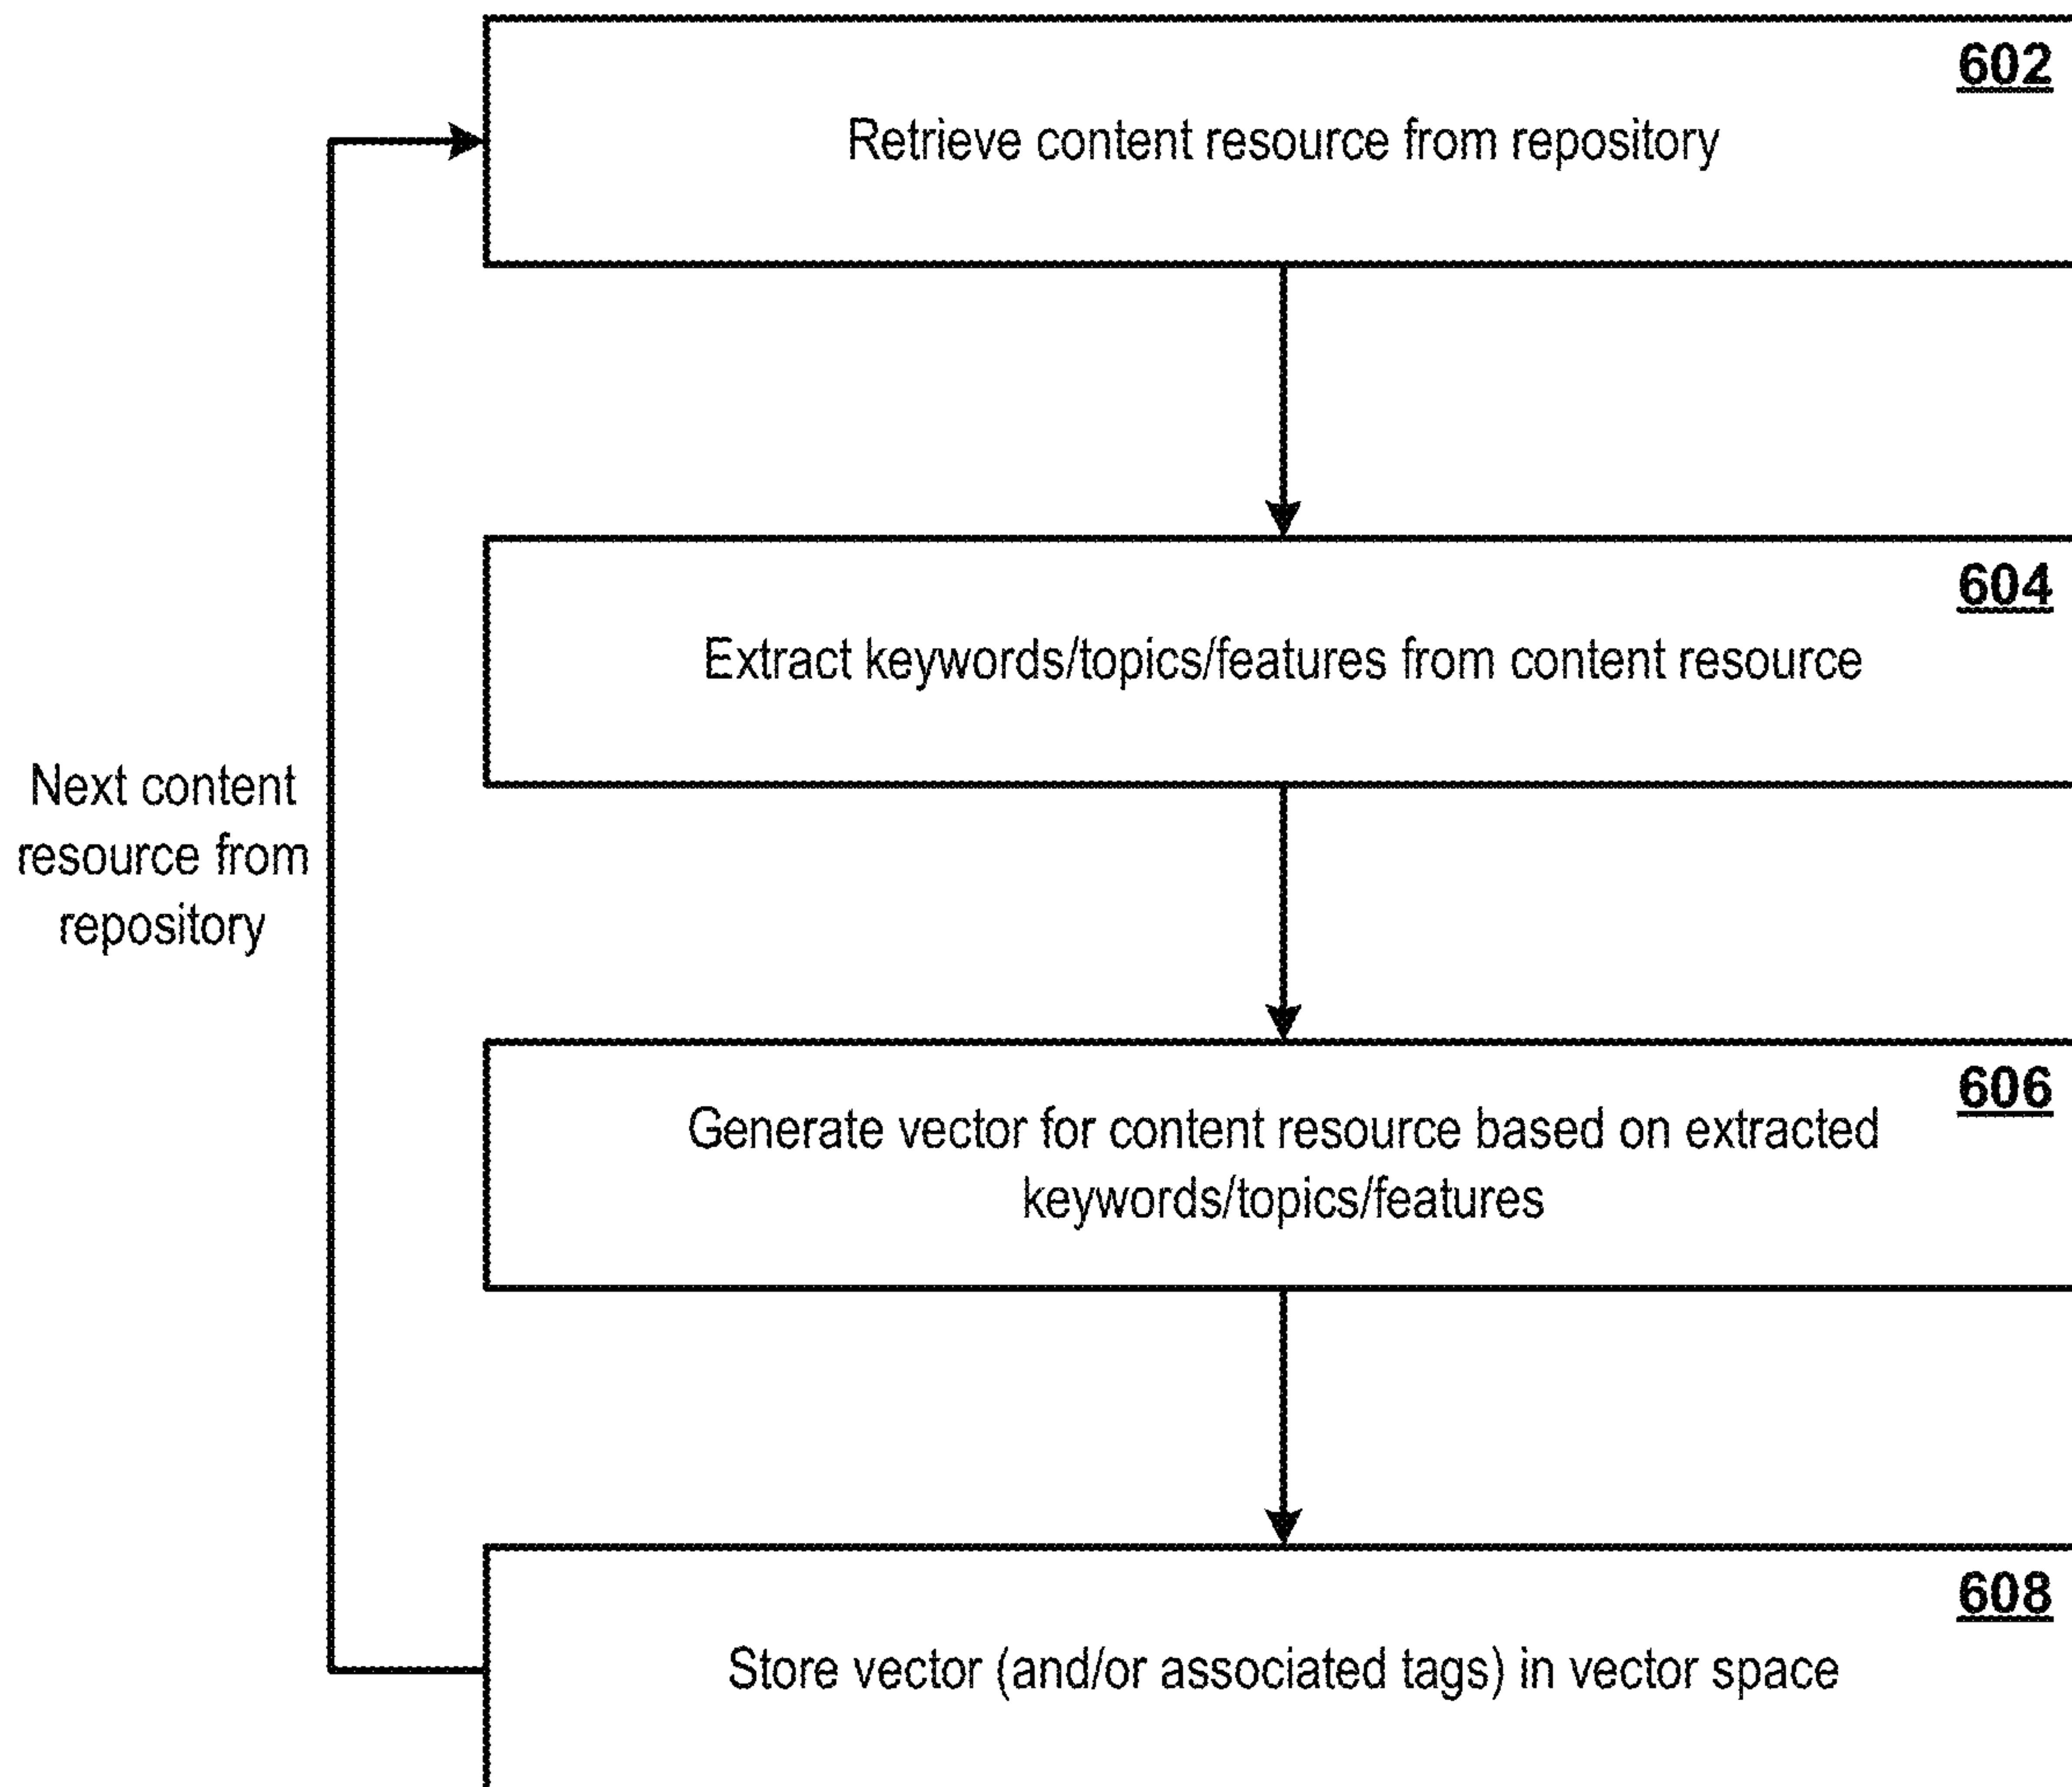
602
Retrieve content resource from repository

604
Extract keywords/topics/features from content resource

Next content resource from repository

606
Generate vector for content resource based on extracted keywords/topics/features

608
Store vector (and/or associated tags) in vector space